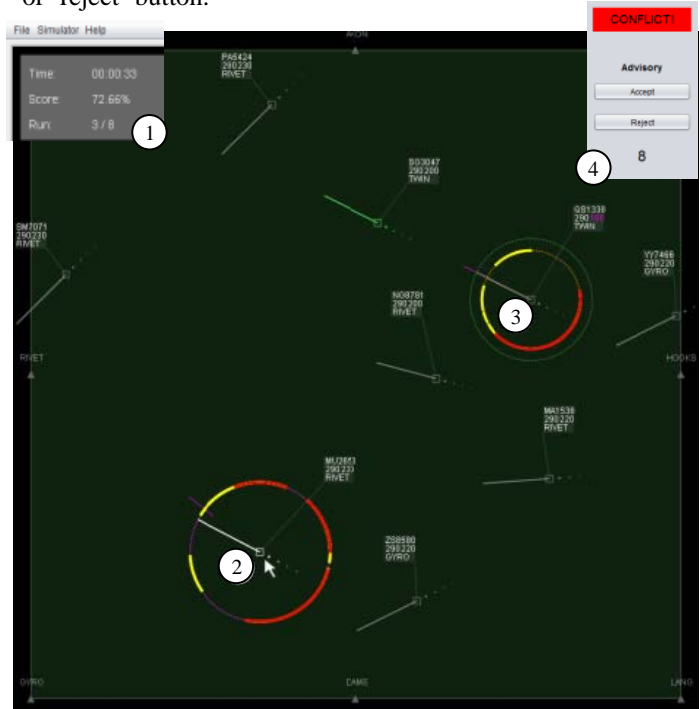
or "reject" button.

File Simulator Help

Time: 00:00:33
Score: 72.66%
Run: 3 / 8

1

AKON

PA5424
290 230
RIVET

SO3047
290 200
TWIN

SM7071
290 230
RIVET

GS1330
290 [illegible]
TWIN

YY7466
290 220
GYRO

NO8781
290 200
RIVET

3

RIVET

HOOKS

MA1538
290 220
RIVET

MU2853
290 220
RIVET

2

ZS8580
290 220
GYRO

GYRO

DAME

LANG

CONFLICT!

Advisory

Accept

Reject

4

8